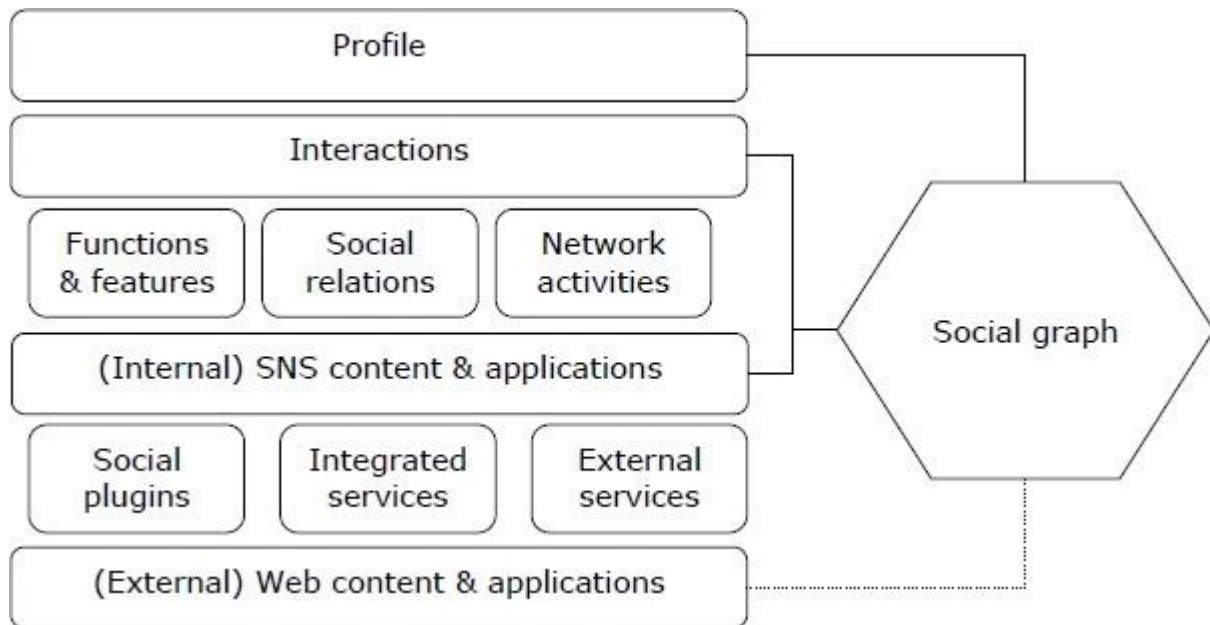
Profile

Interactions

Functions & features

Social relations

Network activities

(Internal) SNS content & applications

Social plugins

Integrated services

External services

(External) Web content & applications

Social graph